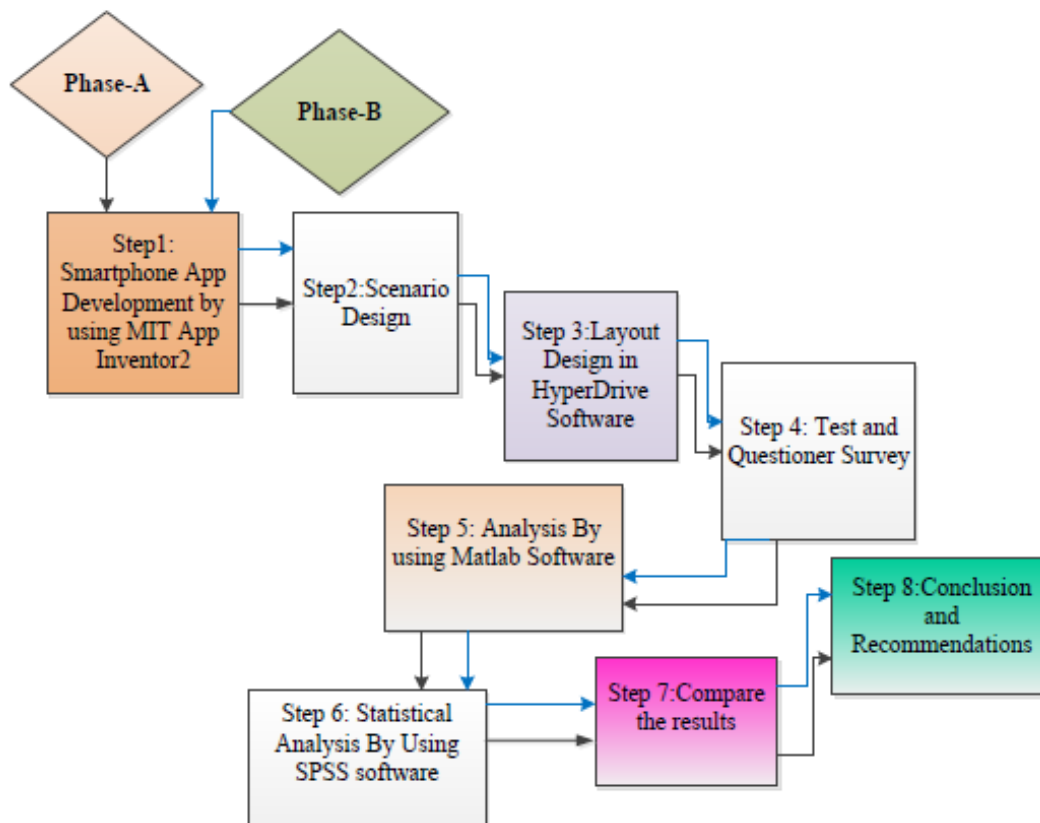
Phase-A

Phase-B

Step1: Smartphone App Development by using MIT App Inventor2

Step2:Scenario Design

Step 3:Layout Design in HyperDrive Software

Step 4: Test and Questioner Survey

Step 5: Analysis By using Matlab Software

Step 6: Statistical Analysis By Using SPSS software

Step 7:Compare the results

Step 8:Conclusion and Recommendations